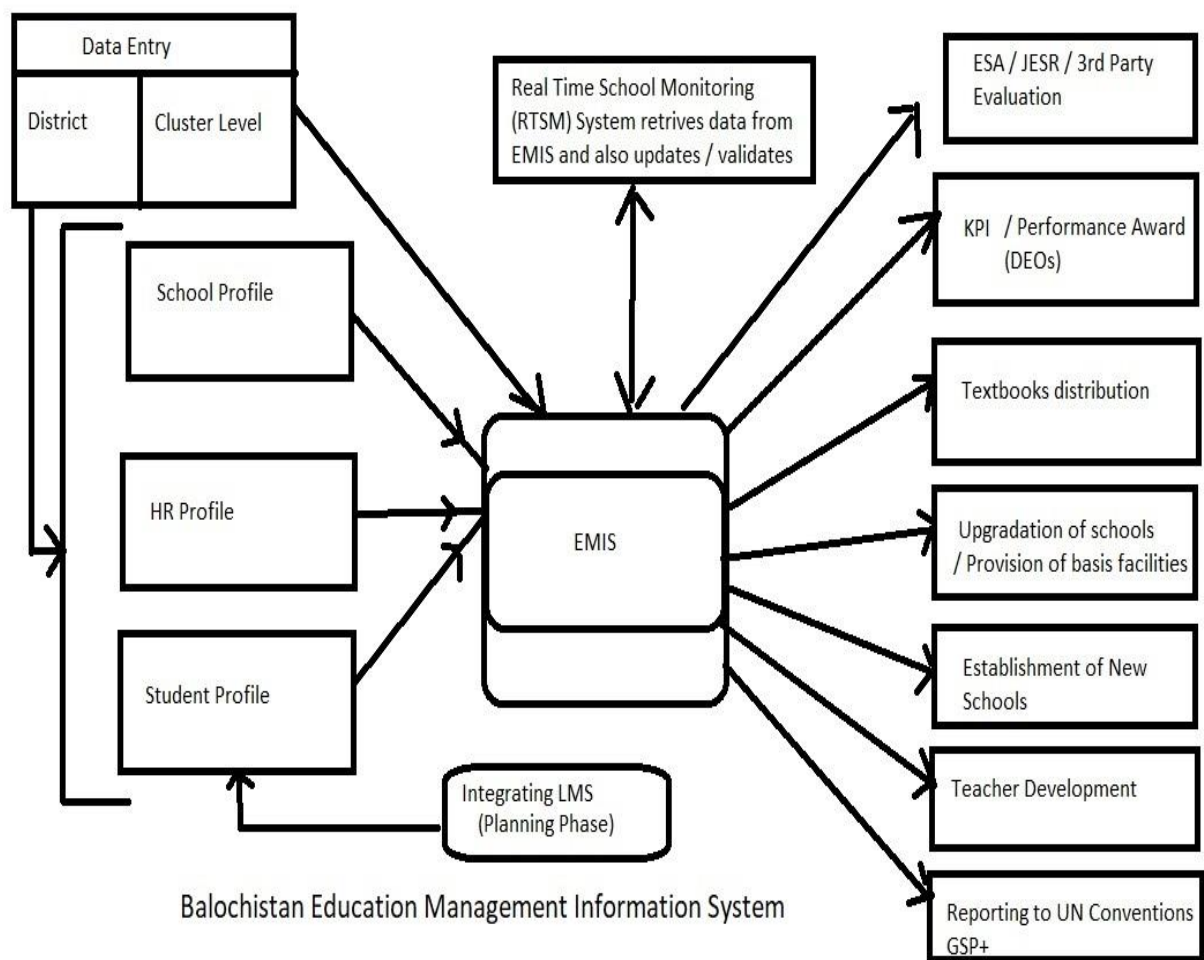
Data Entry

District

Cluster Level

Real Time School Monitoring (RTSM) System retrives data from EMIS and also updates / validates

ESA / JESR / 3rd Party Evaluation

KPI / Performance Award (DEOs)

School Profile

Textbooks distribution

HR Profile

EMIS

Upgradation of schools / Provision of basis facilities

Student Profile

Establishment of New Schools

Teacher Development

Integrating LMS (Planning Phase)

Balochistan Education Management Information System

Reporting to UN Conventions GSP+